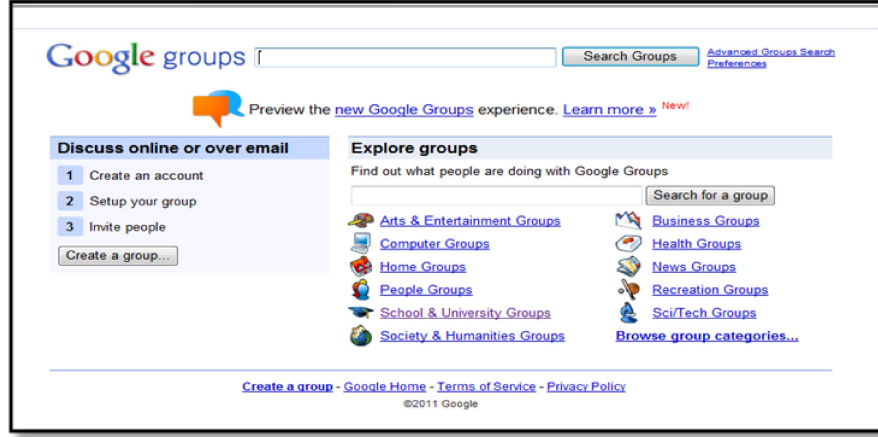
Google groups

Search Groups

Advanced Groups Search
Preferences

Preview the new Google Groups experience. Learn more » New!

Discuss online or over email

1 Create an account
2 Setup your group
3 Invite people

Create a group...

Explore groups

Find out what people are doing with Google Groups

Search for a group

Arts & Entertainment Groups
Computer Groups
Home Groups
People Groups
School & University Groups
Society & Humanities Groups

Business Groups
Health Groups
News Groups
Recreation Groups
Sci/Tech Groups
Browse group categories...

Create a group - Google Home - Terms of Service - Privacy Policy
©2011 Google